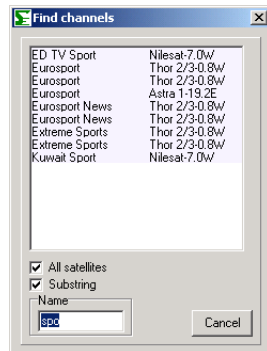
Find channels

| | |
|---|---|
| ED TV Sport | Nilesat-7.0W |
| Eurosport | Thor 2/3-0.8W |
| Eurosport | Thor 2/3-0.8W |
| Eurosport | Astra 1-19.2E |
| Eurosport News | Thor 2/3-0.8W |
| Eurosport News | Thor 2/3-0.8W |
| Extreme Sports | Thor 2/3-0.8W |
| Extreme Sports | Thor 2/3-0.8W |
| Kuwait Sport | Nilesat-7.0W |

All satellites
Substring
Name
spo
Cancel